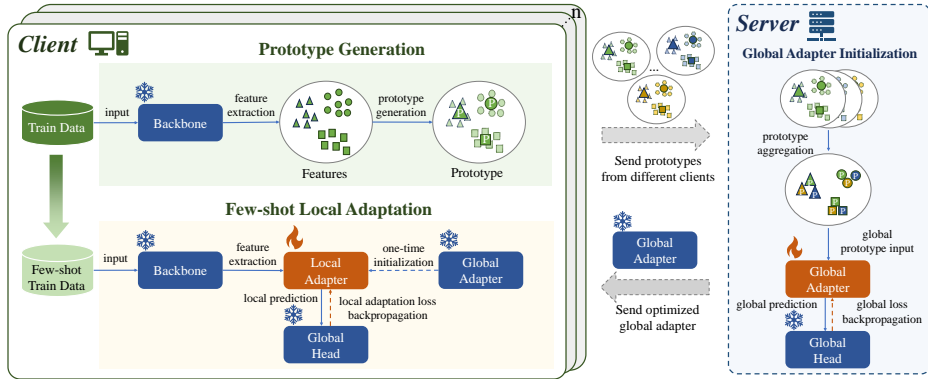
n

Client

Prototype Generation

Train Data

input

Backbone

feature extraction

prototype generation

P

P

Features

Prototype

Few-shot Local Adaptation

Few-shot Train Data

input

Backbone

feature extraction

Local Adapter

one-time initialization

Global Adapter

local prediction

local adaptation loss backpropagation

Global Head

...

Send prototypes from different clients

Global Adapter

Send optimized global adapter

Server

Global Adapter Initialization

prototype aggregation

P

P

P

global prototype input

Global Adapter

global prediction

global loss backpropagation

Global Head